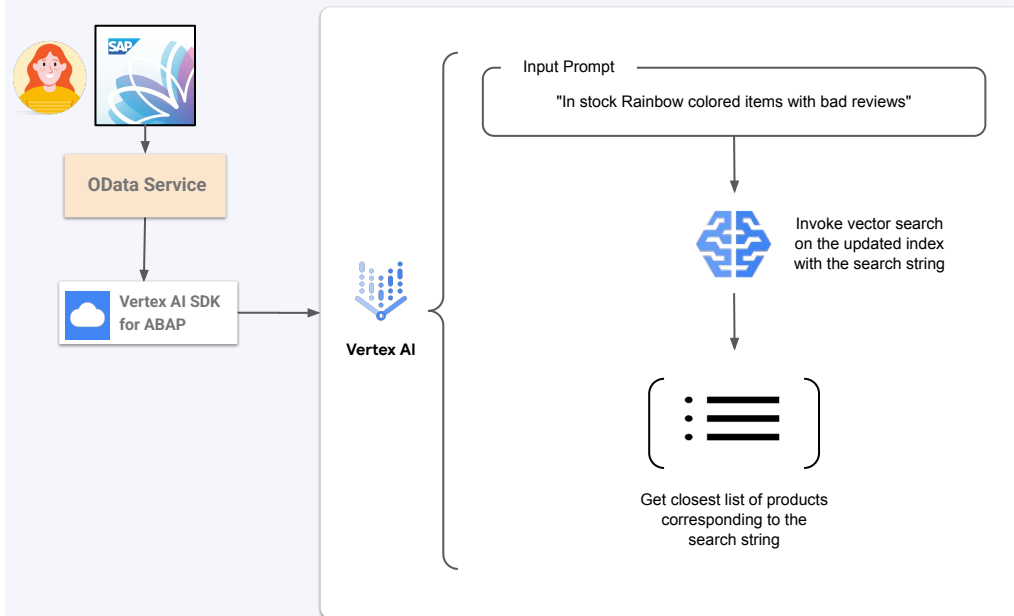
SAP

OData Service

Vertex AI SDK for ABAP

Vertex AI

Input Prompt

"In stock Rainbow colored items with bad reviews"

Invoke vector search on the updated index with the search string

Get closest list of products corresponding to the search string